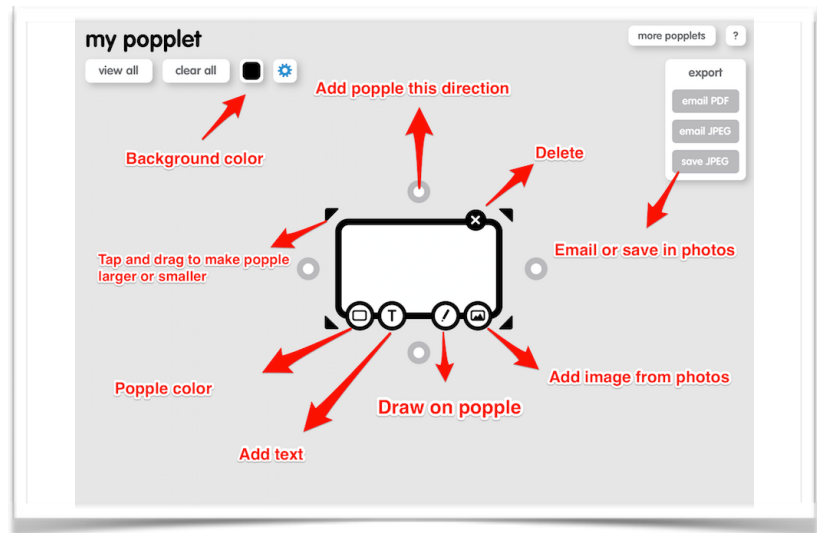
my popplet

view all

clear all

more popplets

?

export

email PDF

email JPEG

save JPEG

Add popple this direction

Background color

Delete

Tap and drag to make popple larger or smaller

Email or save in photos

T

Popple color

Add image from photos

Draw on popple

Add text